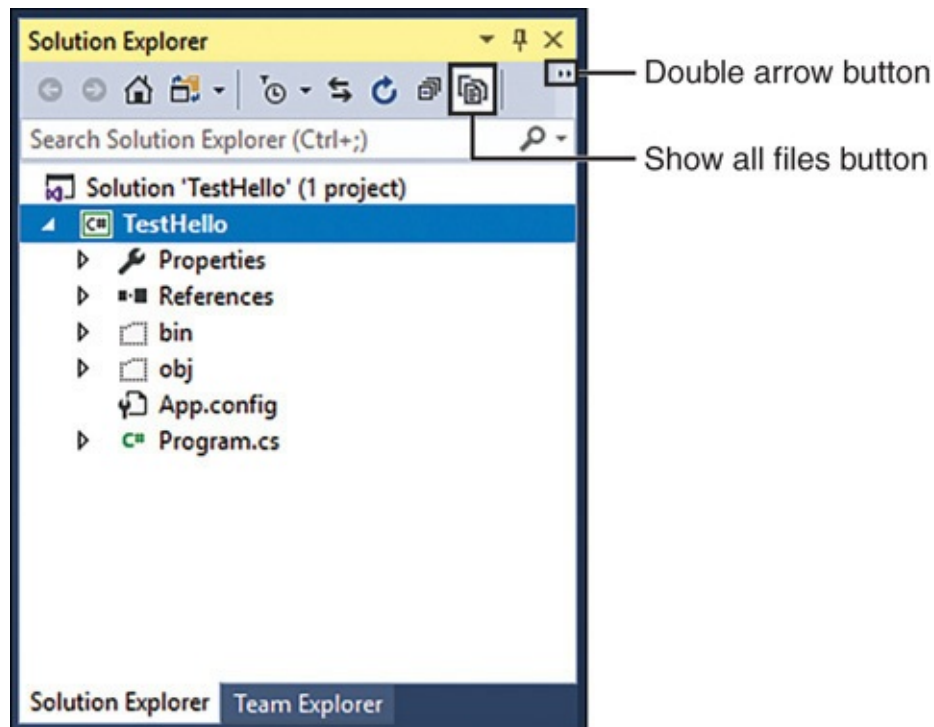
Solution Explorer

Double arrow button

Search Solution Explorer (Ctrl+;)

Show all files button

Solution 'TestHello' (1 project)

TestHello

Properties

References

bin

obj

App.config

Program.cs

Solution Explorer

Team Explorer